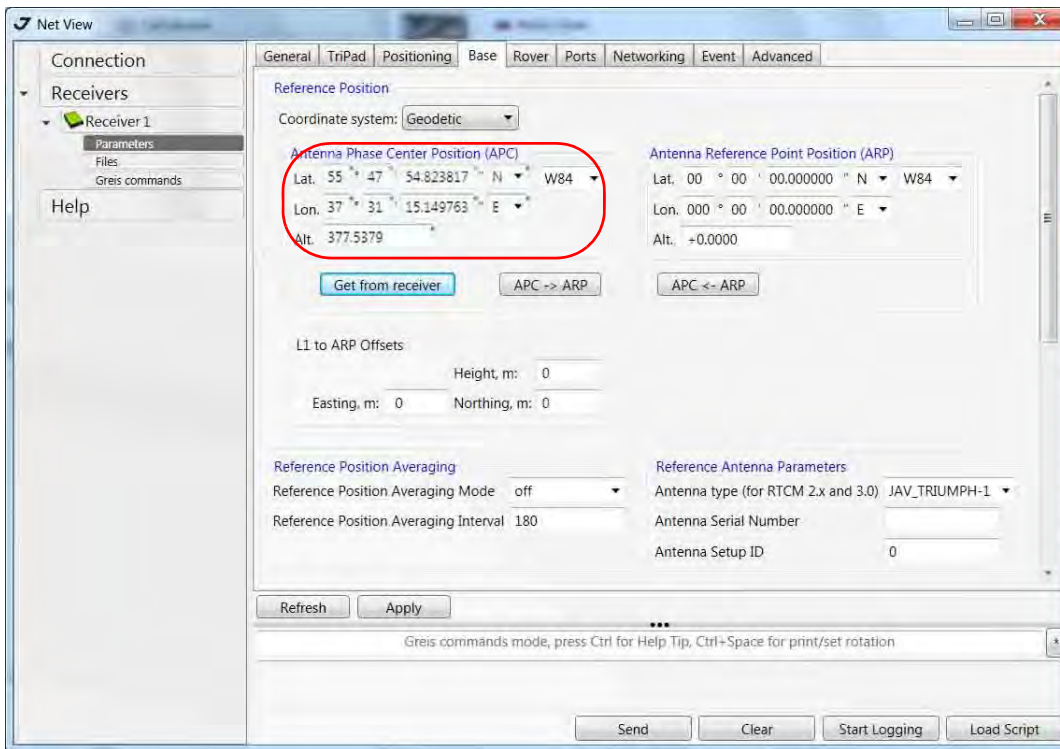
Net View

Connection
Receivers
Receiver 1
Parameters
Files
Greis commands
Help

General | TriPad | Positioning | Base | Rover | Ports | Networking | Event | Advanced

Reference Position

Coordinate system: Geodetic

Antenna Phase Center Position (APC)
Lat. 55 ° 47 ' 54.823817 " N W84
Lon. 37 ° 31 ' 15.149763 " E
Alt. 377.5379

Antenna Reference Point Position (ARP)
Lat. 00 ° 00 ' 00.000000 " N W84
Lon. 000 ° 00 ' 00.000000 " E
Alt. +0.0000

Get from receiver
APC -> ARP
APC <- ARP

L1 to ARP Offsets
Height, m: 0
Easting, m: 0
Northing, m: 0

Reference Position Averaging
Reference Position Averaging Mode off
Reference Position Averaging Interval 180

Reference Antenna Parameters
Antenna type (for RTCM 2.x and 3.0) JAV_TRIUMPH-1
Antenna Serial Number
Antenna Setup ID 0

Refresh
Apply

Greis commands mode, press Ctrl for Help Tip, Ctrl+Space for print/set rotation

Send
Clear
Start Logging
Load Script